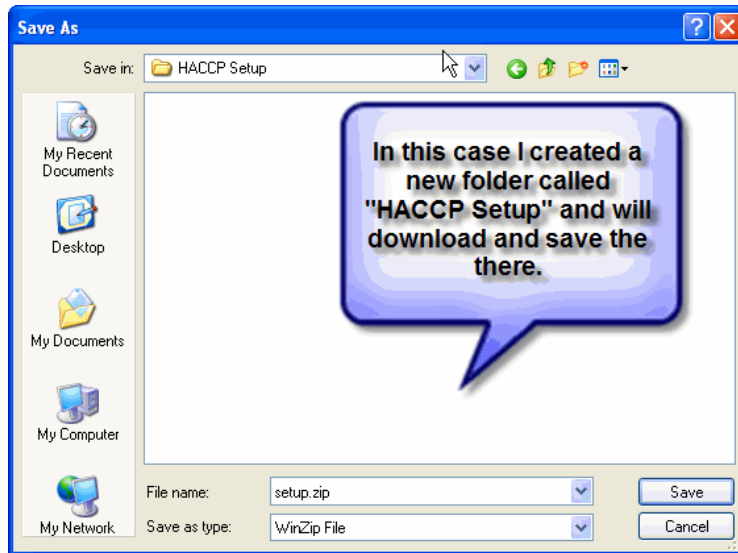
Save As

Save in: HACCP Setup

My Recent Documents

Desktop

My Documents

My Computer

My Network

In this case I created a new folder called "HACCP Setup" and will download and save the there.

File name: setup.zip

Save as type: WinZip File

Save

Cancel